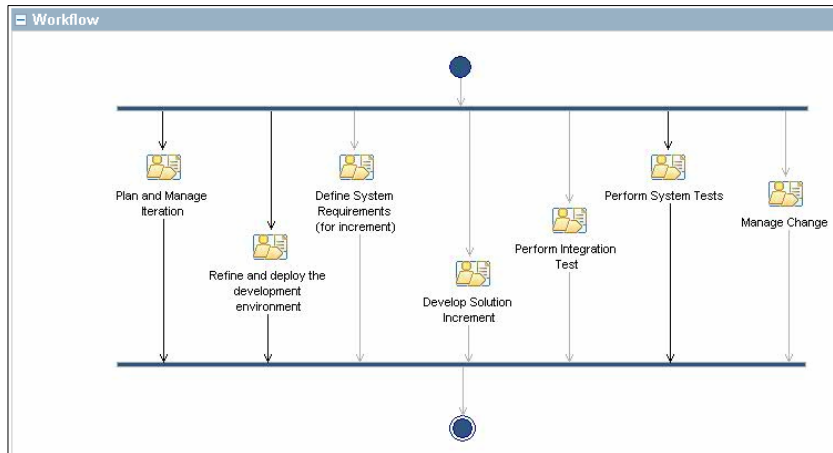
Workflow

Plan and Manage Iteration

Refine and deploy the development environment

Define System Requirements (for increment)

Develop Solution Increment

Perform Integration Test

Perform System Tests

Manage Change